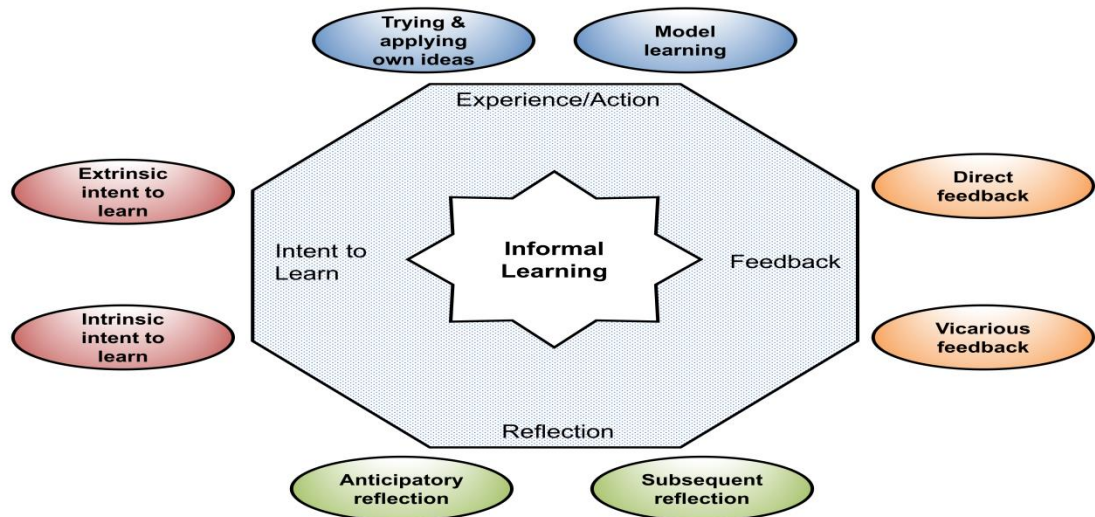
Trying & applying own ideas

Model learning

Experience/Action

Extrinsic intent to learn

Direct feedback

Intent to Learn

Informal Learning

Feedback

Intrinsic intent to learn

Vicarious feedback

Reflection

Anticipatory reflection

Subsequent reflection